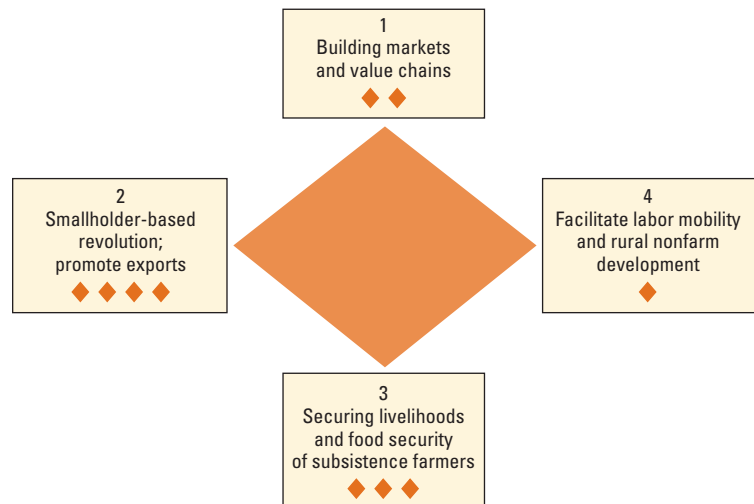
1
Building markets and value chains
◆◆

2
Smallholder-based revolution; promote exports
◆◆◆◆

4
Facilitate labor mobility and rural nonfarm development
◆

3
Securing livelihoods and food security of subsistence farmers
◆◆◆